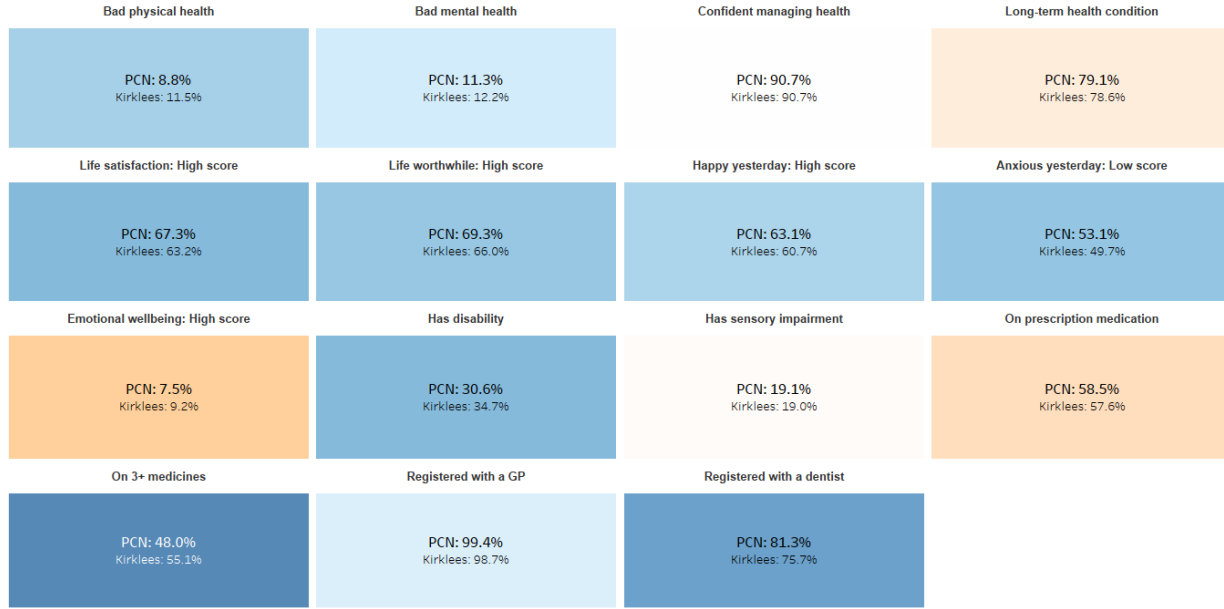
Bad physical health

PCN: 8.8%
Kirklees: 11.5%

Bad mental health

PCN: 11.3%
Kirklees: 12.2%

Confident managing health

PCN: 90.7%
Kirklees: 90.7%

Long-term health condition

PCN: 79.1%
Kirklees: 78.6%

Life satisfaction: High score

PCN: 67.3%
Kirklees: 63.2%

Life worthwhile: High score

PCN: 69.3%
Kirklees: 66.0%

Happy yesterday: High score

PCN: 63.1%
Kirklees: 60.7%

Anxious yesterday: Low score

PCN: 53.1%
Kirklees: 49.7%

Emotional wellbeing: High score

PCN: 7.5%
Kirklees: 9.2%

Has disability

PCN: 30.6%
Kirklees: 34.7%

Has sensory impairment

PCN: 19.1%
Kirklees: 19.0%

On prescription medication

PCN: 58.5%
Kirklees: 57.6%

On 3+ medicines

PCN: 48.0%
Kirklees: 55.1%

Registered with a GP

PCN: 99.4%
Kirklees: 98.7%

Registered with a dentist

PCN: 81.3%
Kirklees: 75.7%